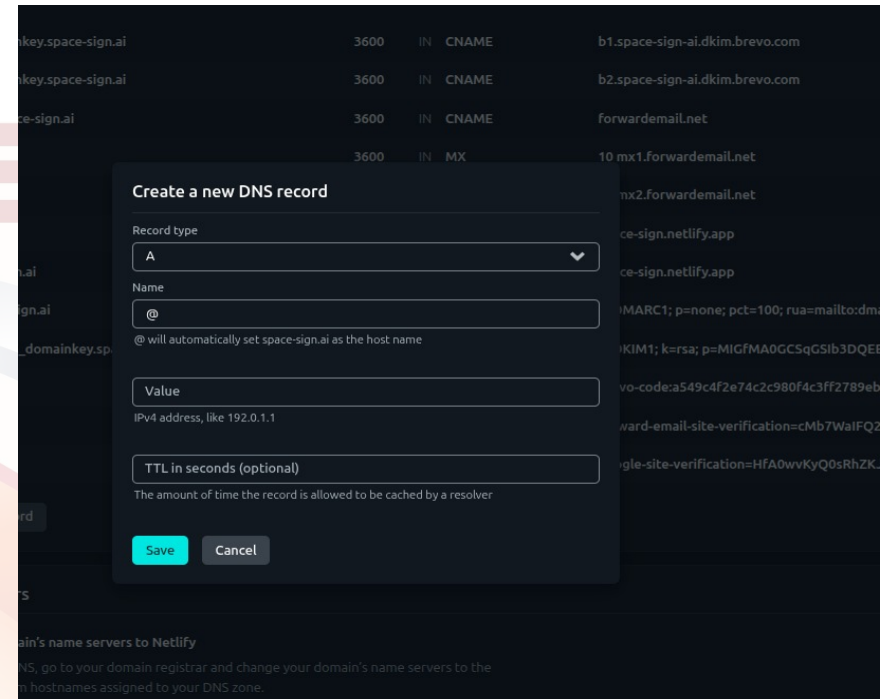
nkey.space-sign.ai 3600 IN CNAME b1.space-sign-ai.dkim.brevo.com

nkey.space-sign.ai 3600 IN CNAME b2.space-sign-ai.dkim.brevo.com

ce-sign.ai 3600 IN CNAME forwardemail.net

3600 IN MX 10 mx1.forwardemail.net

mx2.forwardemail.net

ce-sign.netlify.app

n.ai ce-sign.netlify.app

gn.ai MARC1; p=none; pct=100; rua=mailto:dm

_domainkey.sp KIM1; k=rsa; p=MIGfMA0GCSqGSIb3DQE

vo-code:a549c4f2e74c2c980f4c3ff2789eb

vard-email-site-verification=cMb7WaIFQ2

gle-site-verification=HfA0wvKyQ0sRhZK

Create a new DNS record

Record type

A

Name

@

@ will automatically set space-sign.ai as the host name

Value

IPv4 address, like 192.0.1.1

TTL in seconds (optional)

The amount of time the record is allowed to be cached by a resolver

Save Cancel

rd

rs

ain's name servers to Netlify

NS, go to your domain registrar and change your domain's name servers to the

n hostnames assigned to your DNS zone.